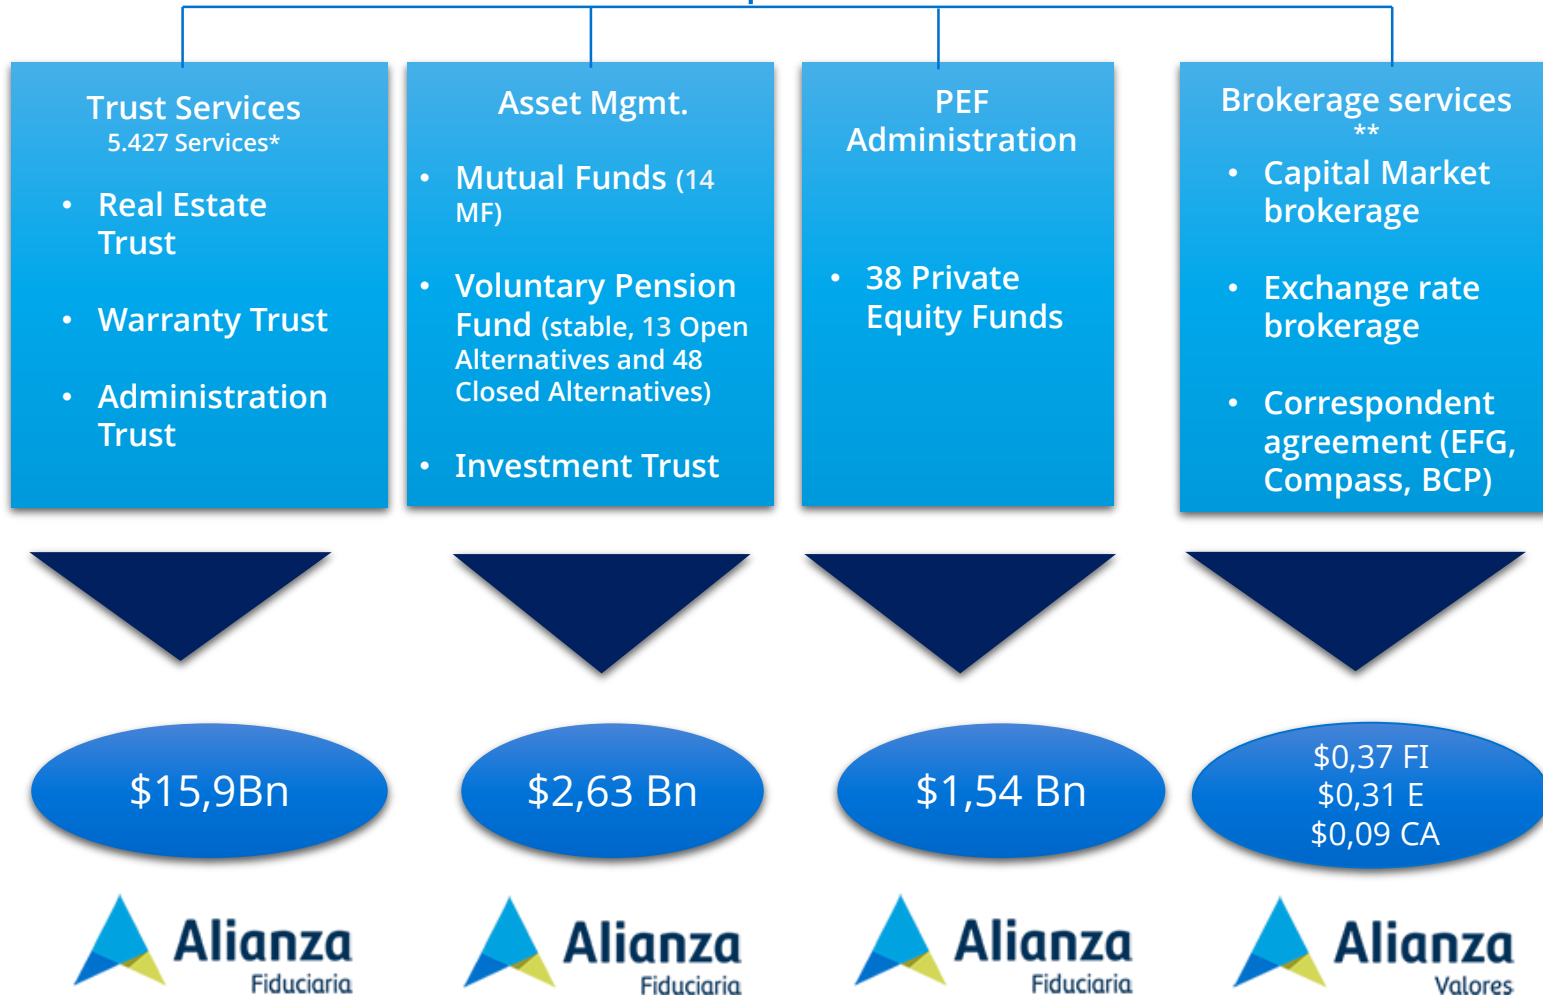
Trust Services
5.427 Services*

- Real Estate Trust
- Warranty Trust
- Administration Trust

Asset Mgmt.

- Mutual Funds (14 MF)
- Voluntary Pension Fund (stable, 13 Open Alternatives and 48 Closed Alternatives)
- Investment Trust

PEF Administration

- 38 Private Equity Funds

Brokerage services **

- Capital Market brokerage
- Exchange rate brokerage
- Correspondent agreement (EFG, Compass, BCP)

$15,9Bn

$2,63 Bn

$1,54 Bn

$0,37 FI
$0,31 E
$0,09 CA

Alianza Fiduciaria

Alianza Fiduciaria

Alianza Fiduciaria

Alianza Valores